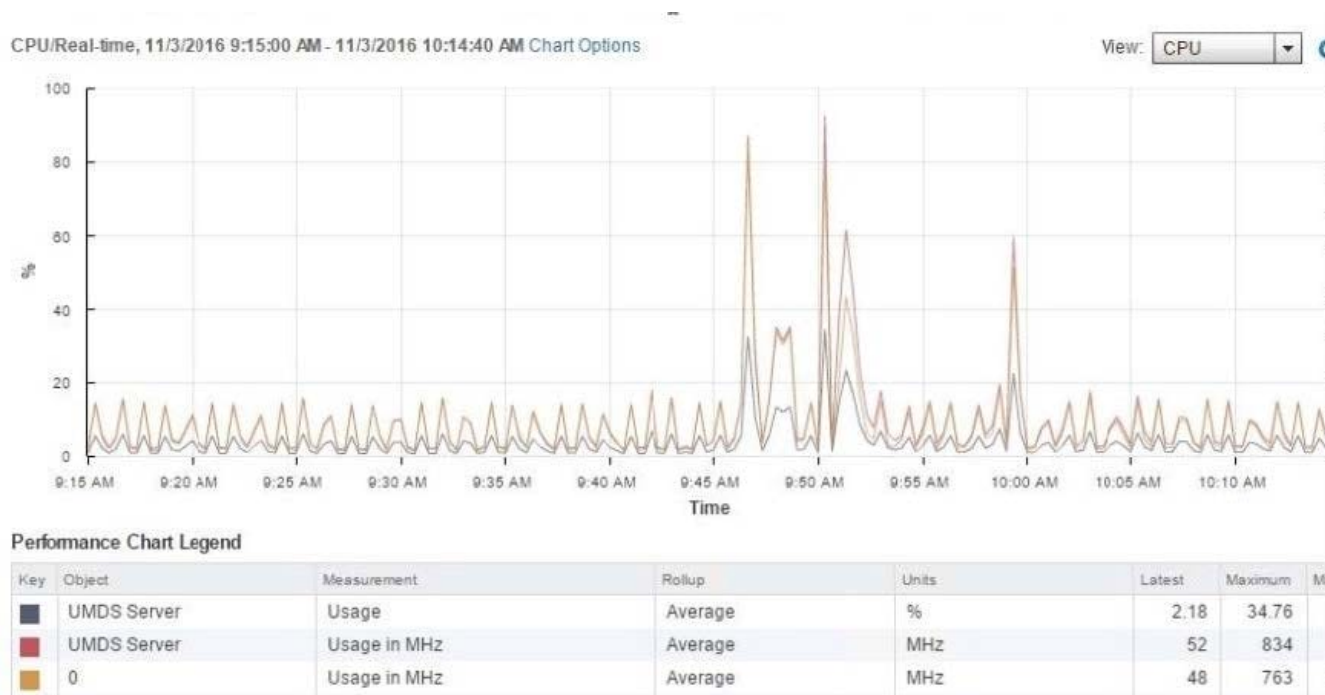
CPU/Real-time, 11/3/2016 9:15:00 AM - 11/3/2016 10:14:40 AM Chart Options

View: CPU

100
80
60
40
20
0
%

9:15 AM 9:20 AM 9:25 AM 9:30 AM 9:35 AM 9:40 AM 9:45 AM 9:50 AM 9:55 AM 10:00 AM 10:05 AM 10:10 AM
Time

Performance Chart Legend

| Key | Object | Measurement | Rollup | Units | Latest | Maximum | M |
|---|---|---|---|---|---|---|---|
| | UMDS Server | Usage | Average | % | 2.18 | 34.76 | |
| | UMDS Server | Usage in MHz | Average | MHz | 52 | 834 | |
| | 0 | Usage in MHz | Average | MHz | 48 | 763 | |